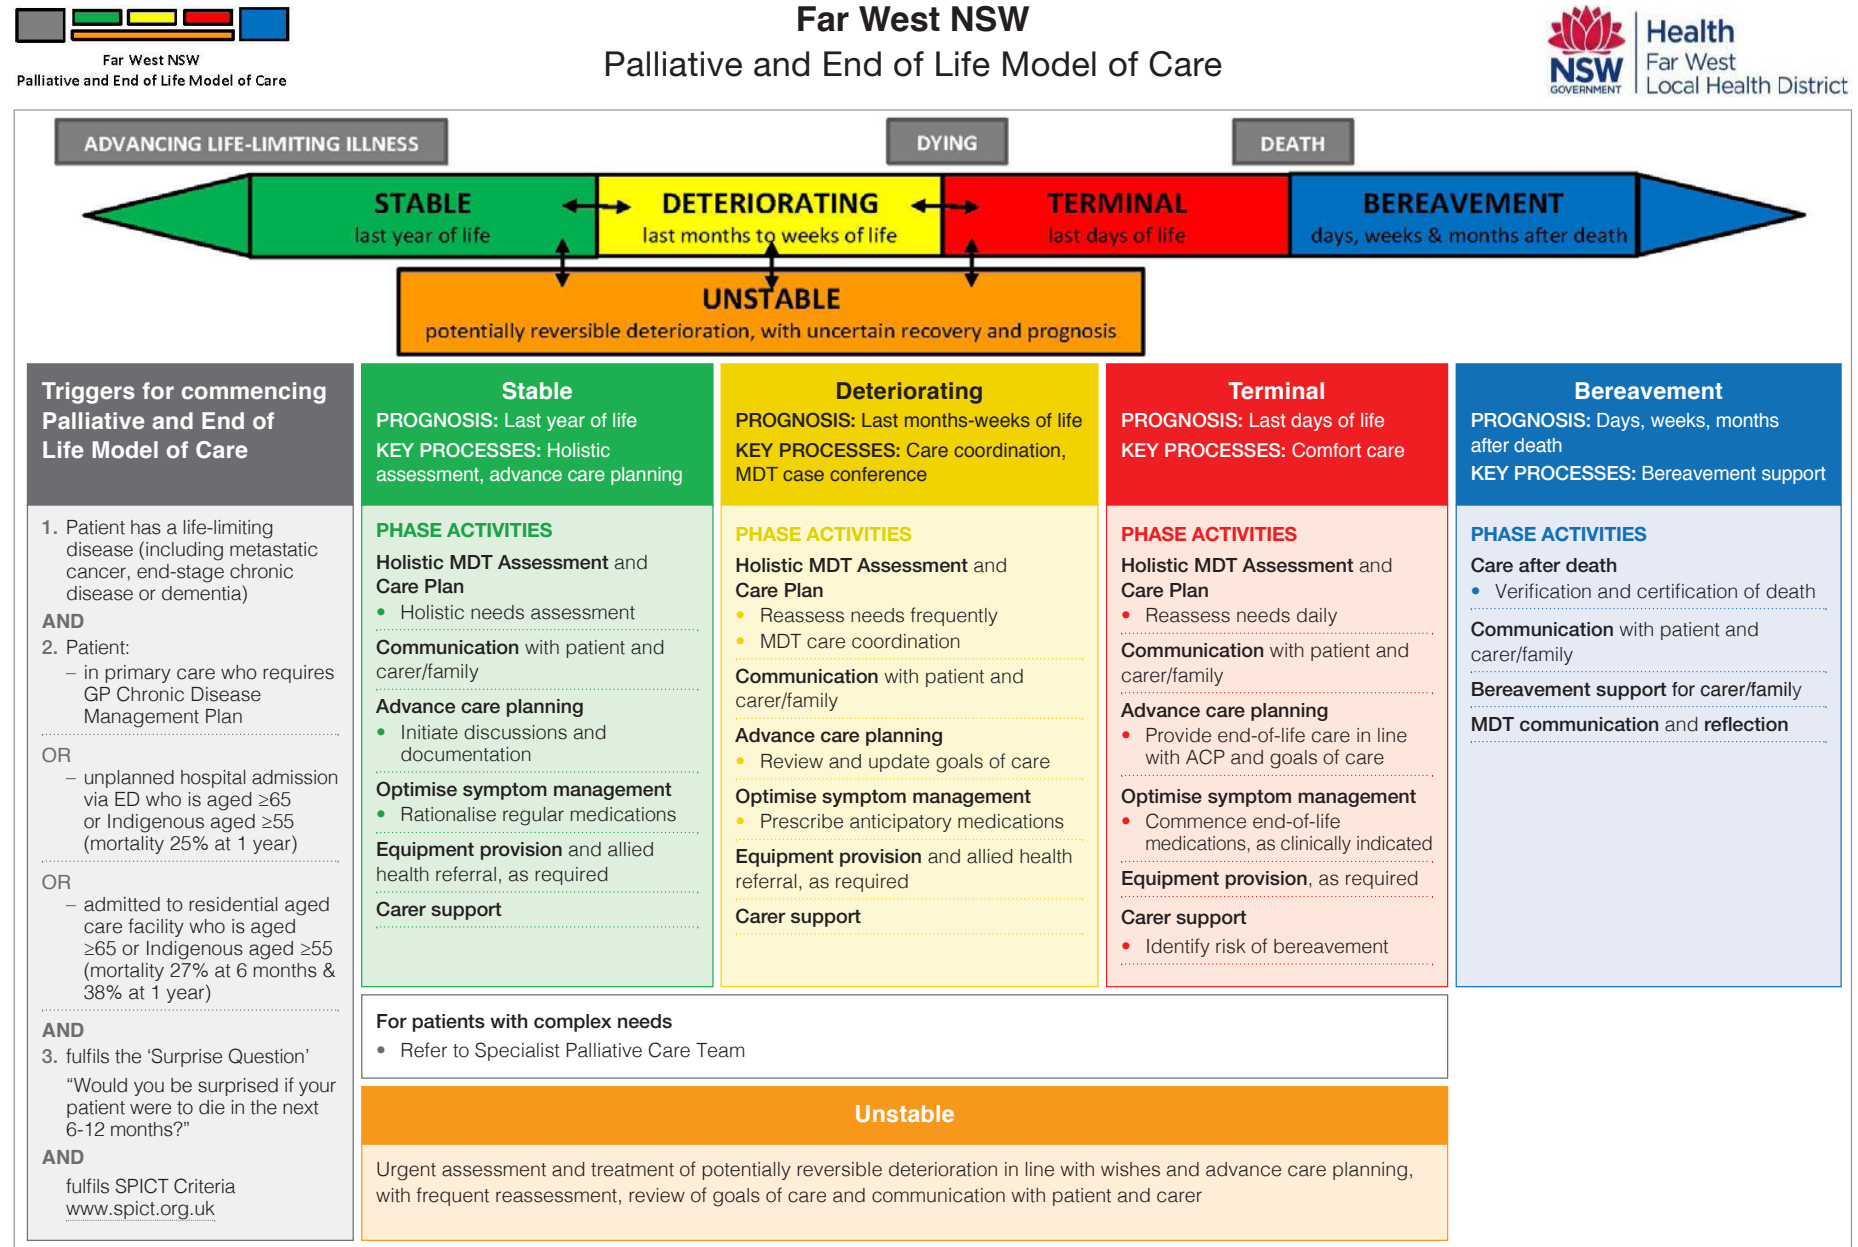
Far West NSW
Palliative and End of Life Model of Care

Far West NSW
Palliative and End of Life Model of Care

NSW GOVERNMENT
Health
Far West
Local Health District

ADVANCING LIFE-LIMITING ILLNESS

DYING

DEATH

STABLE
last year of life

DETERIORATING
last months to weeks of life

TERMINAL
last days of life

BEREAVEMENT
days, weeks & months after death

UNSTABLE
potentially reversible deterioration, with uncertain recovery and prognosis

Triggers for commencing Palliative and End of Life Model of Care

1. Patient has a life-limiting disease (including metastatic cancer, end-stage chronic disease or dementia)
AND
2. Patient:
– in primary care who requires GP Chronic Disease Management Plan
OR
– unplanned hospital admission via ED who is aged ≥65 or Indigenous aged ≥55 (mortality 25% at 1 year)
OR
– admitted to residential aged care facility who is aged ≥65 or Indigenous aged ≥55 (mortality 27% at 6 months & 38% at 1 year)
AND
3. fulfils the 'Surprise Question'
"Would you be surprised if your patient were to die in the next 6-12 months?"
AND
fulfils SPICT Criteria
www.spict.org.uk

Stable
PROGNOSIS: Last year of life
KEY PROCESSES: Holistic assessment, advance care planning

PHASE ACTIVITIES
Holistic MDT Assessment and Care Plan
• Holistic needs assessment
Communication with patient and carer/family
Advance care planning
• Initiate discussions and documentation
Optimise symptom management
• Rationalise regular medications
Equipment provision and allied health referral, as required
Carer support

Deteriorating
PROGNOSIS: Last months-weeks of life
KEY PROCESSES: Care coordination, MDT case conference

PHASE ACTIVITIES
Holistic MDT Assessment and Care Plan
• Reassess needs frequently
• MDT care coordination
Communication with patient and carer/family
Advance care planning
• Review and update goals of care
Optimise symptom management
• Prescribe anticipatory medications
Equipment provision and allied health referral, as required
Carer support

Terminal
PROGNOSIS: Last days of life
KEY PROCESSES: Comfort care

PHASE ACTIVITIES
Holistic MDT Assessment and Care Plan
• Reassess needs daily
Communication with patient and carer/family
Advance care planning
• Provide end-of-life care in line with ACP and goals of care
Optimise symptom management
• Commence end-of-life medications, as clinically indicated
Equipment provision, as required
Carer support
• Identify risk of bereavement

Bereavement
PROGNOSIS: Days, weeks, months after death
KEY PROCESSES: Bereavement support

PHASE ACTIVITIES
Care after death
• Verification and certification of death
Communication with patient and carer/family
Bereavement support for carer/family
MDT communication and reflection

For patients with complex needs
• Refer to Specialist Palliative Care Team

Unstable
Urgent assessment and treatment of potentially reversible deterioration in line with wishes and advance care planning, with frequent reassessment, review of goals of care and communication with patient and carer